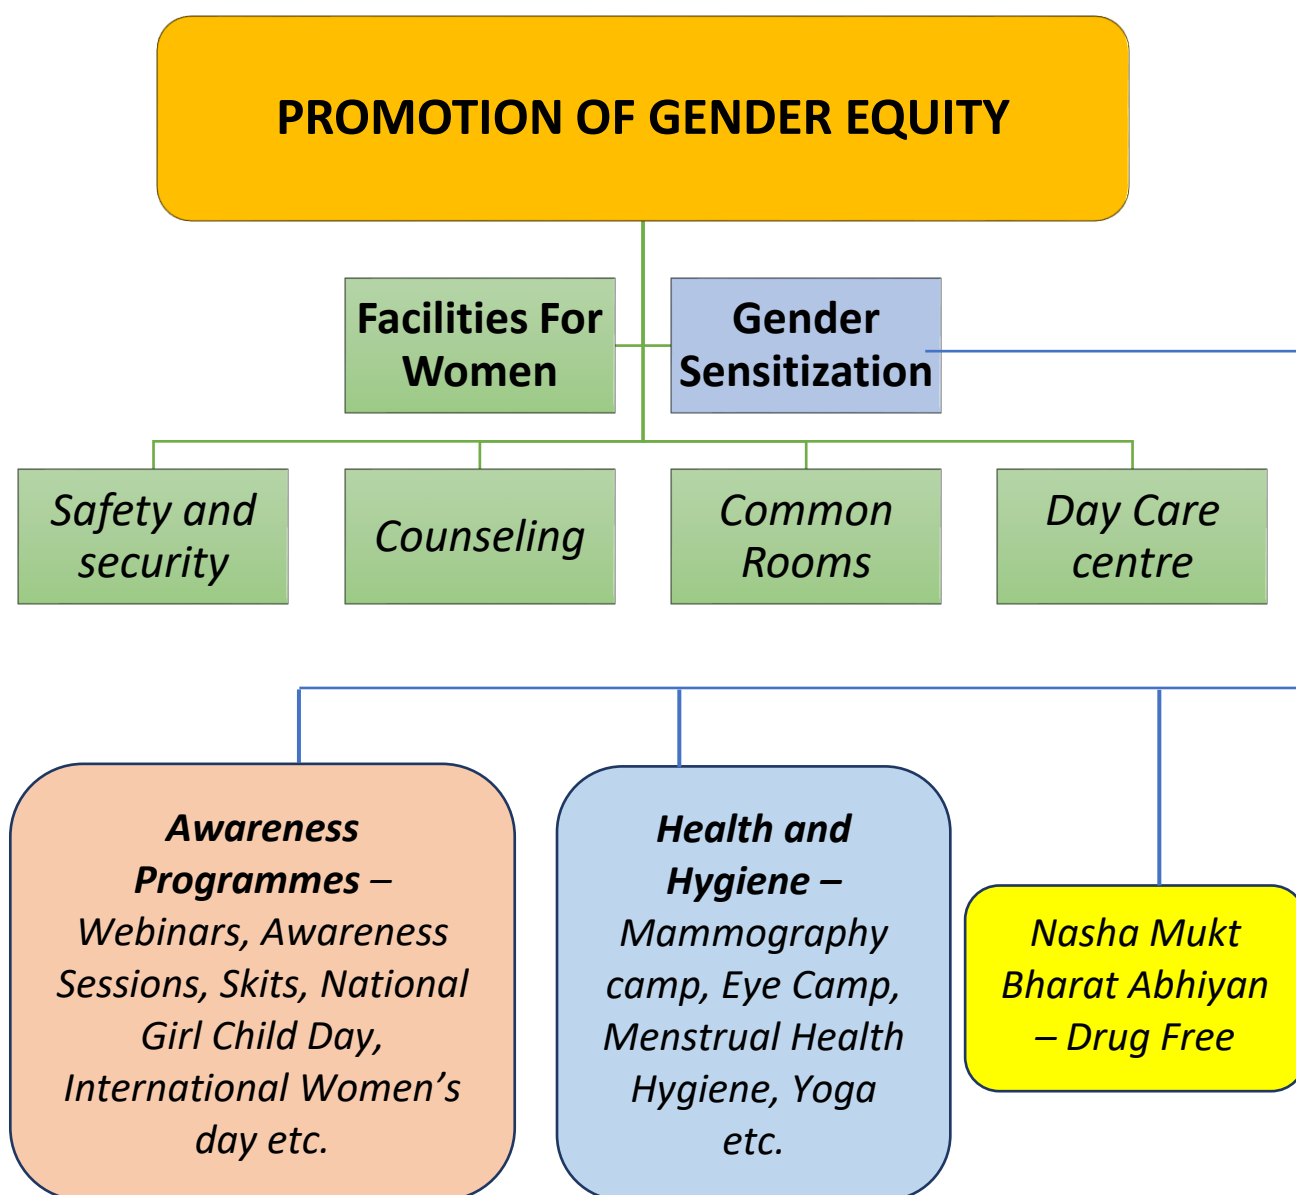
PROMOTION OF GENDER EQUITY

Facilities For Women

Gender Sensitization

Safety and security

Counseling

Common Rooms

Day Care centre

Awareness Programmes – Webinars, Awareness Sessions, Skits, National Girl Child Day, International Women's day etc.

Health and Hygiene – Mammography camp, Eye Camp, Menstrual Health Hygiene, Yoga etc.

Nasha Mukt Bharat Abhiyan – Drug Free